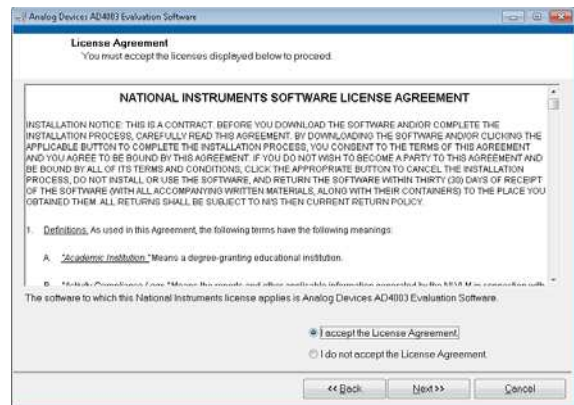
Analog Devices AD4003 Evaluation Software

License Agreement
You must accept the licenses displayed below to proceed.

NATIONAL INSTRUMENTS SOFTWARE LICENSE AGREEMENT

INSTALLATION NOTICE: THIS IS A CONTRACT. BEFORE YOU DOWNLOAD THE SOFTWARE AND/OR COMPLETE THE INSTALLATION PROCESS, CAREFULLY READ THIS AGREEMENT. BY DOWNLOADING THE SOFTWARE AND/OR CLICKING THE APPLICABLE BUTTON TO COMPLETE THE INSTALLATION PROCESS, YOU CONSENT TO THE TERMS OF THIS AGREEMENT AND YOU AGREE TO BE BOUND BY THIS AGREEMENT. IF YOU DO NOT WISH TO BECOME A PARTY TO THIS AGREEMENT AND BE BOUND BY ALL OF ITS TERMS AND CONDITIONS, CLICK THE APPROPRIATE BUTTON TO CANCEL THE INSTALLATION PROCESS, DO NOT INSTALL, OR USE THE SOFTWARE, AND RETURN THE SOFTWARE WITHIN THIRTY (30) DAYS OF RECEIPT OF THE SOFTWARE (WITH ALL ACCOMPANYING WRITTEN MATERIALS, ALONG WITH THEIR CONTAINERS) TO THE PLACE YOU OBTAINED THEM. ALL RETURNS SHALL BE SUBJECT TO NI'S THEN CURRENT RETURN POLICY.

1. Definitions. As used in this Agreement, the following terms have the following meanings:

A. "Academic Institution" Means a degree-granting educational institution.

B. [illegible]

The software to which this National Instruments license applies is Analog Devices AD4003 Evaluation Software.

I accept the License Agreement.
I do not accept the License Agreement.

<< Back
Next >>
Cancel